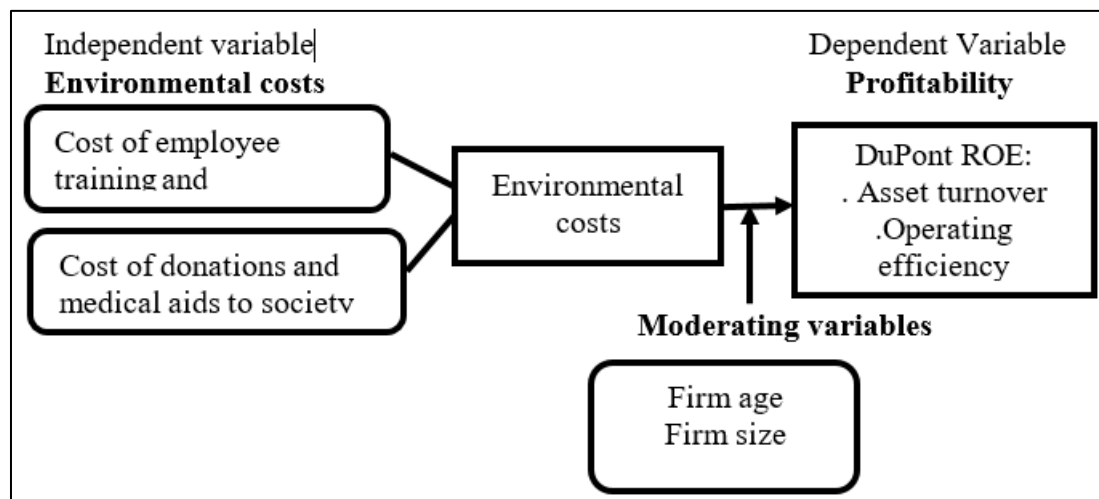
Independent variable
**Environmental costs**

Dependent Variable
**Profitability**

Cost of employee training and

Cost of donations and medical aids to society

Environmental costs

DuPont ROE:
. Asset turnover
.Operating efficiency

**Moderating variables**

Firm age
Firm size